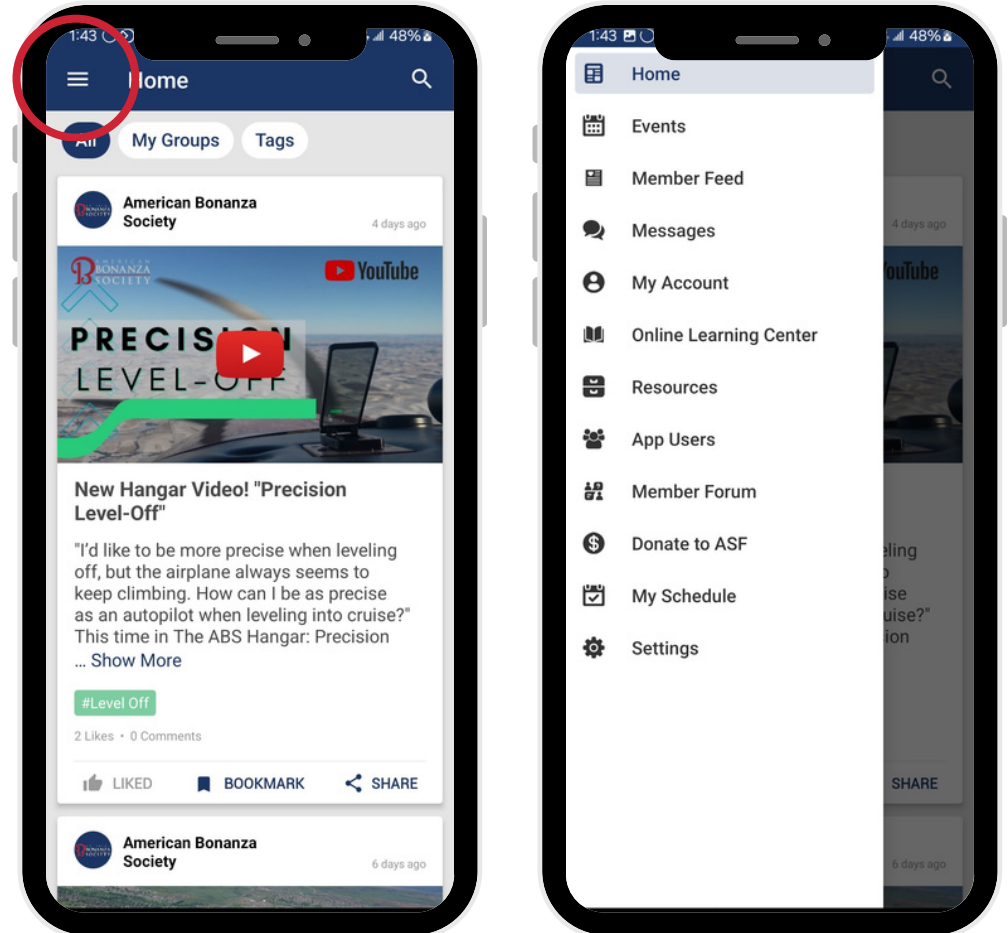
1:43 48%

Home

All My Groups Tags

American Bonanza Society
4 days ago

AMERICAN BONANZA SOCIETY
YouTube
PRECISION LEVEL-OFF

New Hangar Video! "Precision Level-Off"

"I'd like to be more precise when leveling off, but the airplane always seems to keep climbing. How can I be as precise as an autopilot when leveling into cruise?" This time in The ABS Hangar: Precision … Show More

#Level Off

2 Likes • 0 Comments

LIKED BOOKMARK SHARE

American Bonanza Society
6 days ago

1:43 48%

Home
Events
Member Feed
Messages
My Account
Online Learning Center
Resources
App Users
Member Forum
Donate to ASF
My Schedule
Settings

4 days ago
YouTube
eling
o
ise
uise?"
ion
SHARE
6 days ago